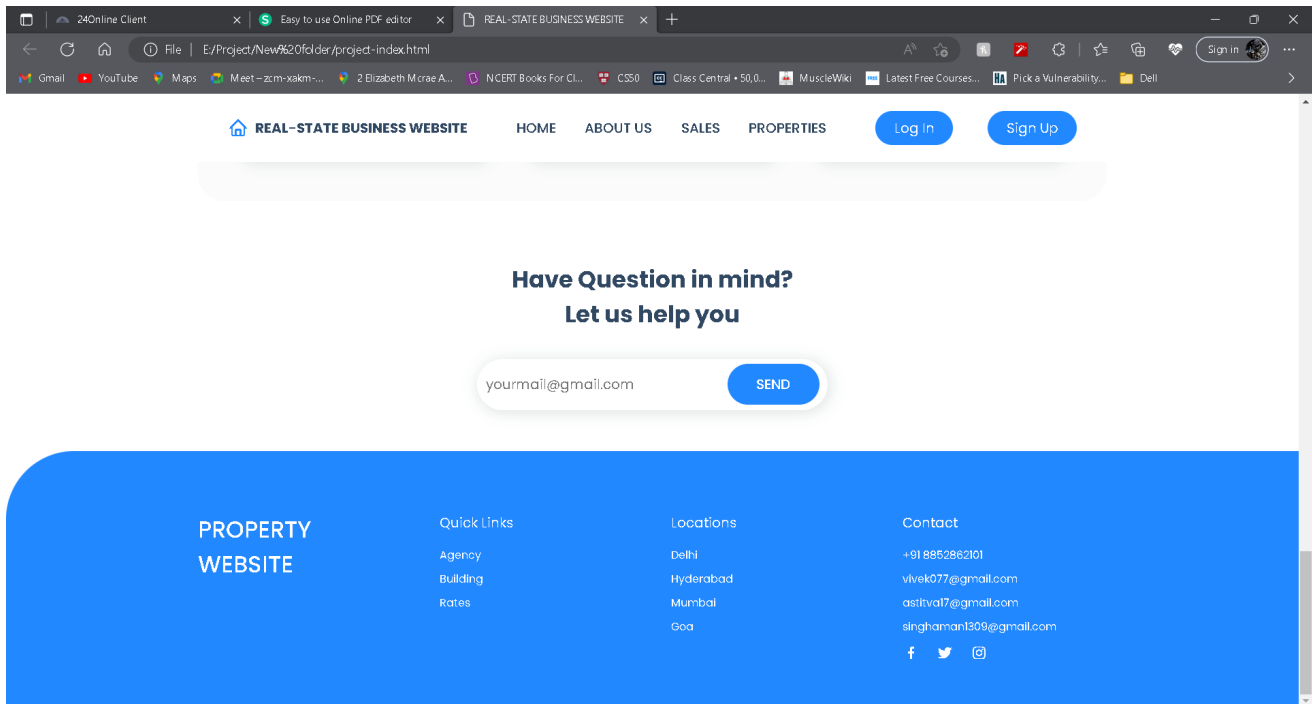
24Online Client
Easy to use Online PDF editor
REAL-STATE BUSINESS WEBSITE

File | E:/Project/New%20folder/project-index.html

Sign in

Gmail YouTube Maps Meet – zcm-xakm-... 2 Elizabeth Mcrae A... NCERT Books For Cl... CS50 Class Central • 50,0... MuscleWiki Latest Free Courses... Pick a Vulnerability... Dell

REAL-STATE BUSINESS WEBSITE
HOME ABOUT US SALES PROPERTIES
Log In
Sign Up

Have Question in mind?
Let us help you

yourmail@gmail.com
SEND

PROPERTY WEBSITE

Quick Links
Agency
Building
Rates

Locations
Delhi
Hyderabad
Mumbai
Goa

Contact
+91 8852862101
vivek077@gmail.com
astitva17@gmail.com
singhaman1309@gmail.com